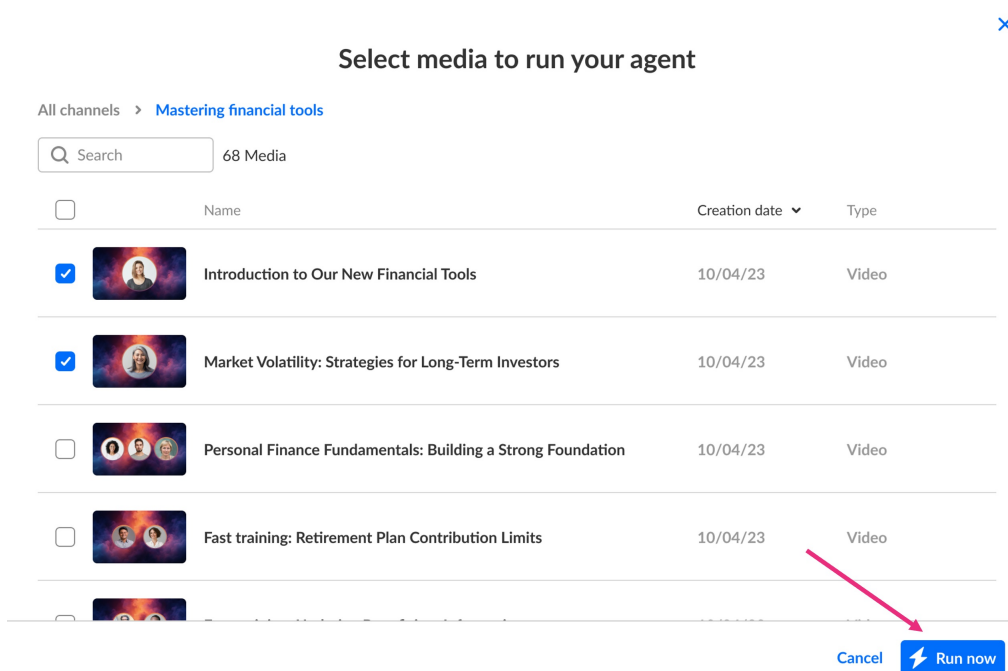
Select media to run your agent

All channels > Mastering financial tools

Search 68 Media

| | Name | Creation date | Type |
|---|---|---|---|
| ☑ | Introduction to Our New Financial Tools | 10/04/23 | Video |
| ☑ | Market Volatility: Strategies for Long-Term Investors | 10/04/23 | Video |
| ☐ | Personal Finance Fundamentals: Building a Strong Foundation | 10/04/23 | Video |
| ☐ | Fast training: Retirement Plan Contribution Limits | 10/04/23 | Video |
| ☐ | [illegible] | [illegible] | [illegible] |

Cancel Run now